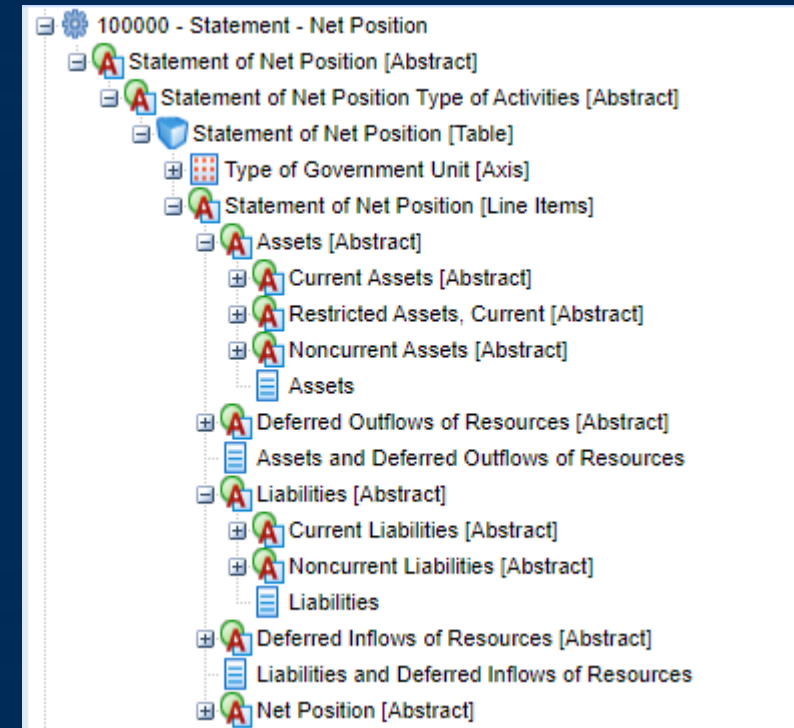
100000 - Statement - Net Position
Statement of Net Position [Abstract]
Statement of Net Position Type of Activities [Abstract]
Statement of Net Position [Table]
Type of Government Unit [Axis]
Statement of Net Position [Line Items]
Assets [Abstract]
Current Assets [Abstract]
Restricted Assets, Current [Abstract]
Noncurrent Assets [Abstract]
Assets
Deferred Outflows of Resources [Abstract]
Assets and Deferred Outflows of Resources
Liabilities [Abstract]
Current Liabilities [Abstract]
Noncurrent Liabilities [Abstract]
Liabilities
Deferred Inflows of Resources [Abstract]
Liabilities and Deferred Inflows of Resources
Net Position [Abstract]